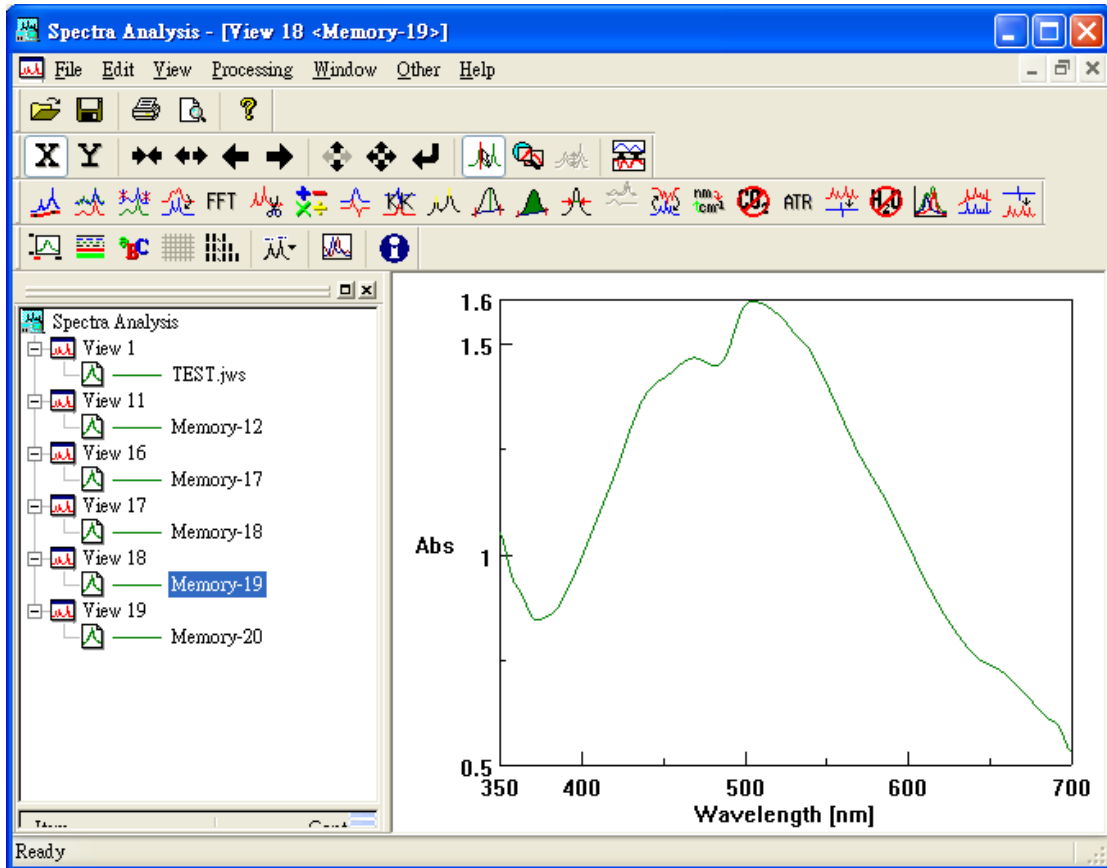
Spectra Analysis - [View 18 <Memory-19>]

File Edit View Processing Window Other Help

X Y

FFT

nm cm-1

ATR

Spectra Analysis
View 1
TEST.jws
View 11
Memory-12
View 16
Memory-17
View 17
Memory-18
View 18
Memory-19
View 19
Memory-20

1.6
1.5
Abs
1
0.5
350
400
500
600
700
Wavelength [nm]

Ready